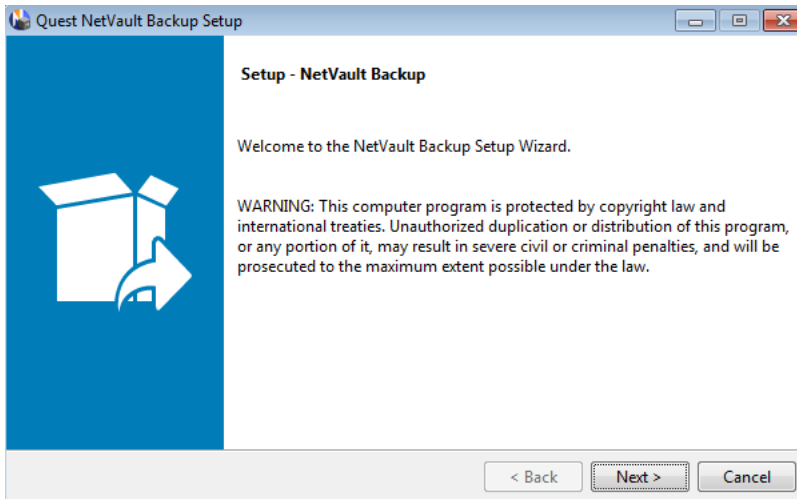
Quest NetVault Backup Setup

Setup - NetVault Backup

Welcome to the NetVault Backup Setup Wizard.

WARNING: This computer program is protected by copyright law and international treaties. Unauthorized duplication or distribution of this program, or any portion of it, may result in severe civil or criminal penalties, and will be prosecuted to the maximum extent possible under the law.

< Back

Next >

Cancel